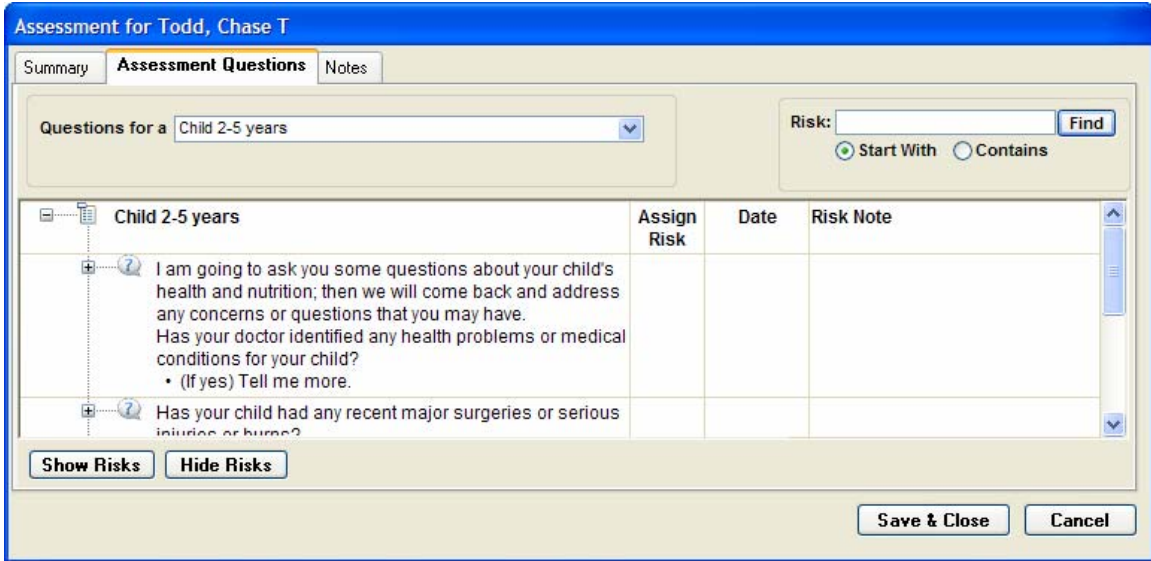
Assessment for Todd, Chase T

Summary | Assessment Questions | Notes

Questions for a Child 2-5 years

Risk: Find
Start With Contains

| Child 2-5 years | Assign Risk | Date | Risk Note |
|---|---|---|---|
| I am going to ask you some questions about your child's health and nutrition; then we will come back and address any concerns or questions that you may have. Has your doctor identified any health problems or medical conditions for your child? • (If yes) Tell me more. | | | |
| Has your child had any recent major surgeries or serious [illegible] | | | |

Show Risks  Hide Risks

Save & Close  Cancel